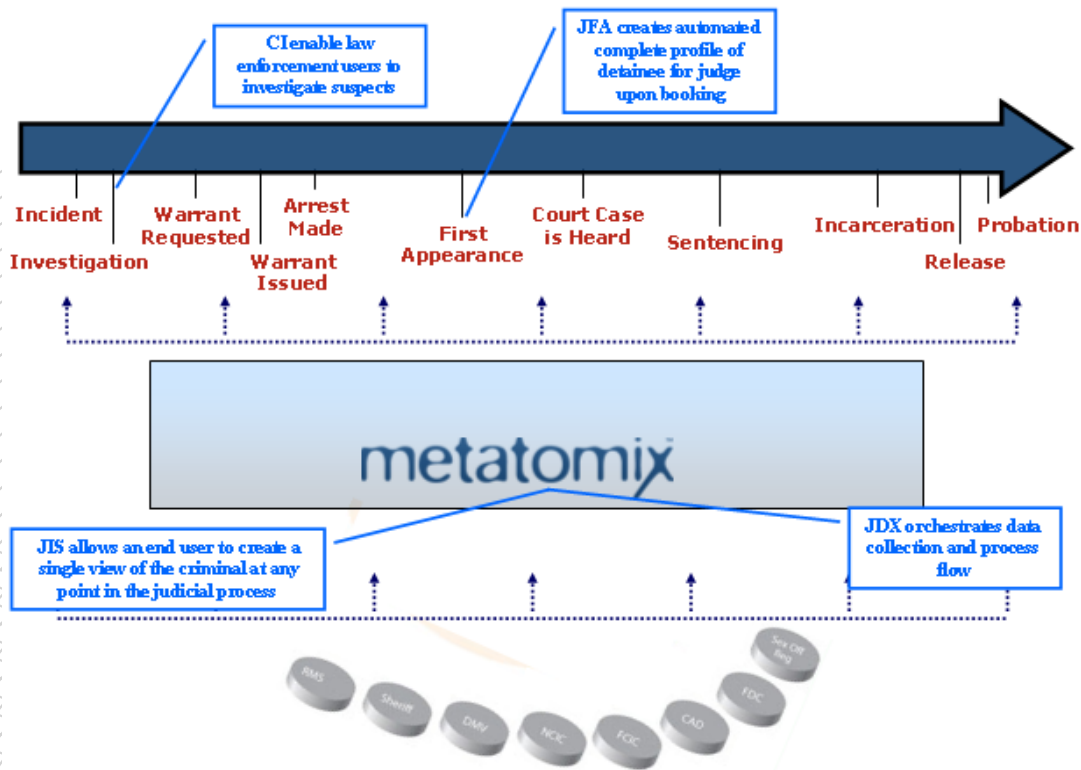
CIenable law enforcement users to investigate suspects

JFA creates automated complete profile of detainee for judge upon booking

Incident

Investigation

Warrant Requested

Warrant Issued

Arrest Made

First Appearance

Court Case is Heard

Sentencing

Incarceration

Release

Probation

metatomix

JIS allows an end user to create a single view of the criminal at any point in the judicial process

JDX orchestrates data collection and process flow

RMS

Sheriff

DMV

NCIC

FCIC

CAD

FDC

Sex Off Reg